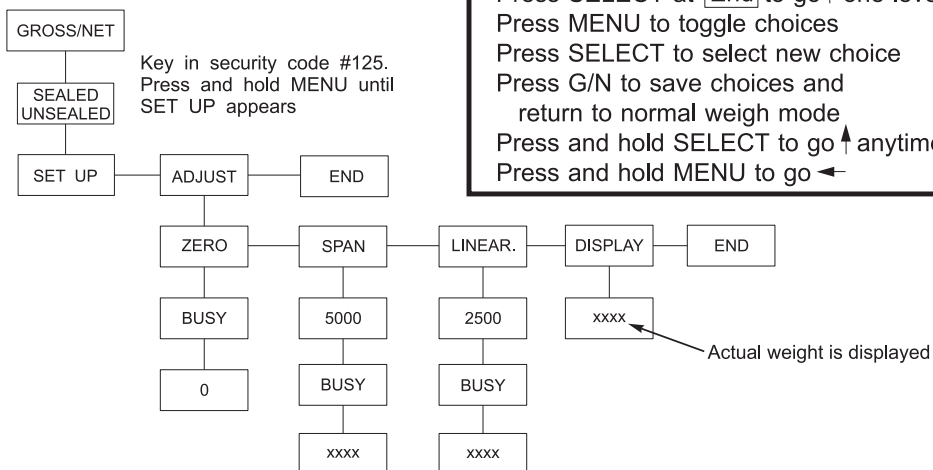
Press SELECT at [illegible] to go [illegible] one leve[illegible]
Press MENU to toggle choices
Press SELECT to select new choice
Press G/N to save choices and return to normal weigh mode
Press and hold SELECT to go ↑ anytim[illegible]
Press and hold MENU to go ←

GROSS/NET

Key in security code #125. Press and hold MENU until SET UP appears

SEALED
UNSEALED

SET UP

ADJUST

END

ZERO

SPAN

LINEAR.

DISPLAY

END

BUSY

5000

2500

xxxx

Actual weight is displayed

0

BUSY

BUSY

xxxx

xxxx